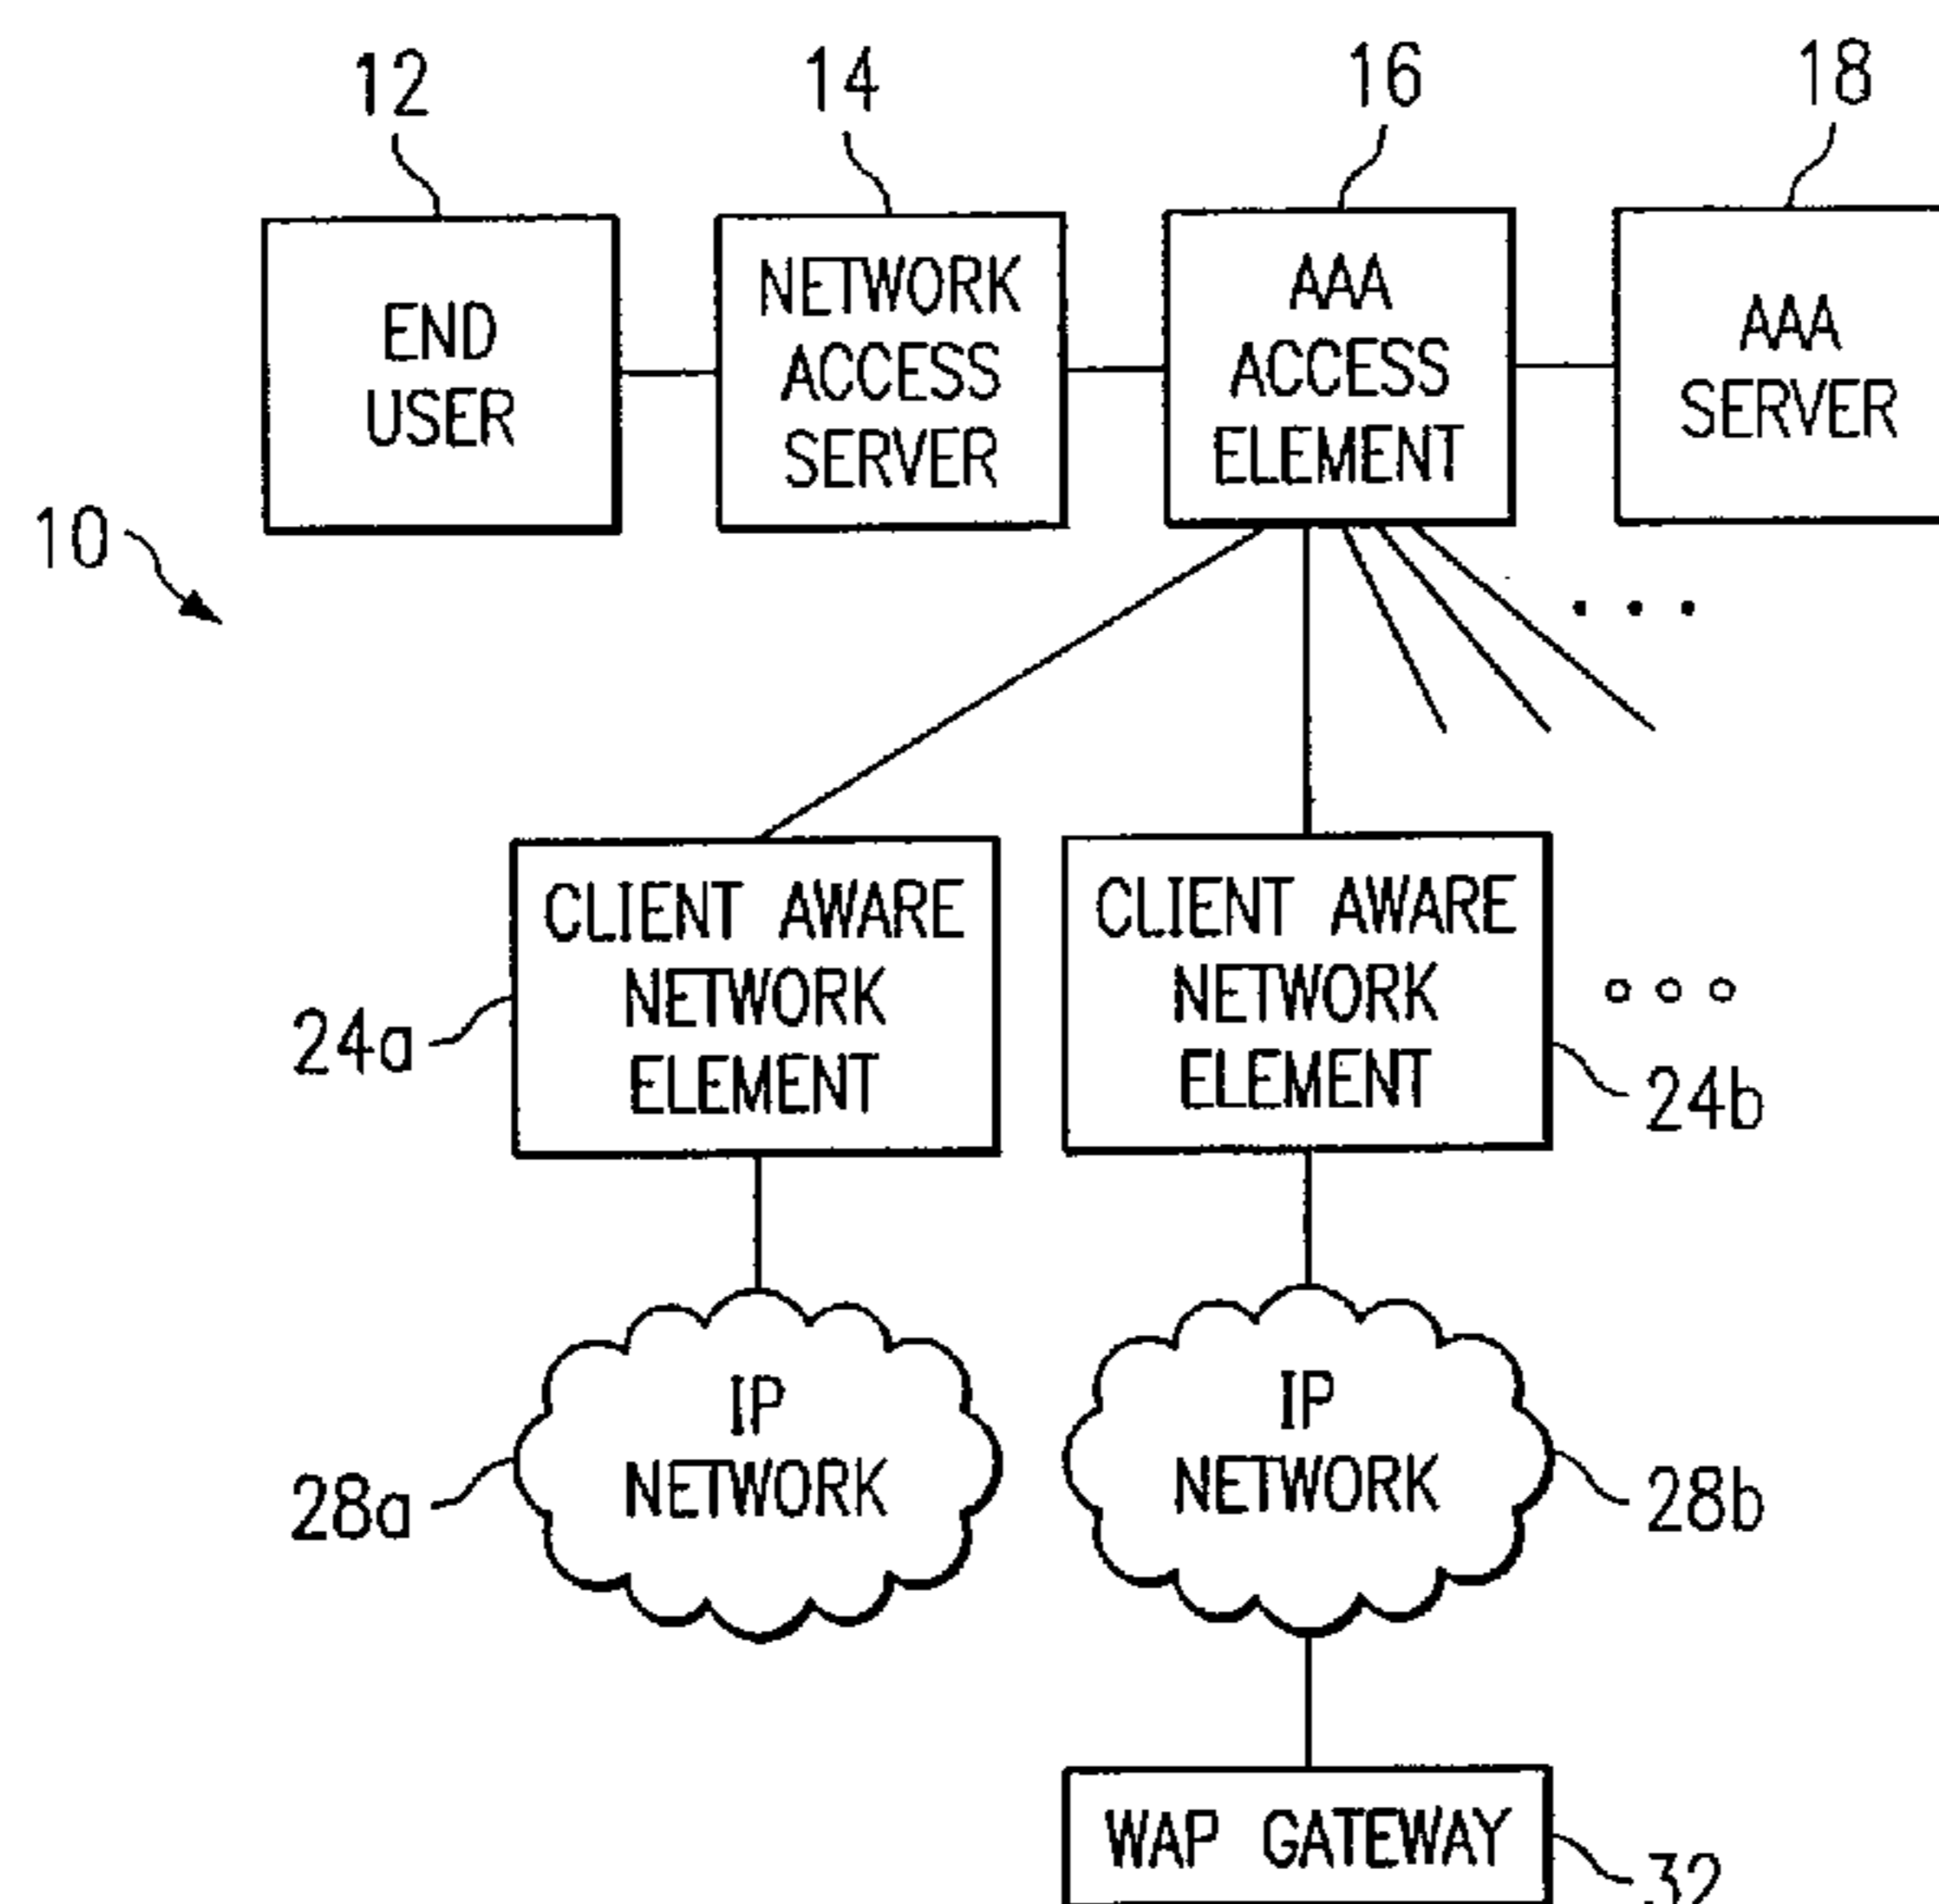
12
14
16
18

END USER

NETWORK ACCESS SERVER

AAA ACCESS ELEMENT

AAA SERVER

10

. . .

CLIENT AWARE NETWORK ELEMENT

CLIENT AWARE NETWORK ELEMENT

24a

° ° °

24b

IP NETWORK

IP NETWORK

28a

28b

WAP GATEWAY

32